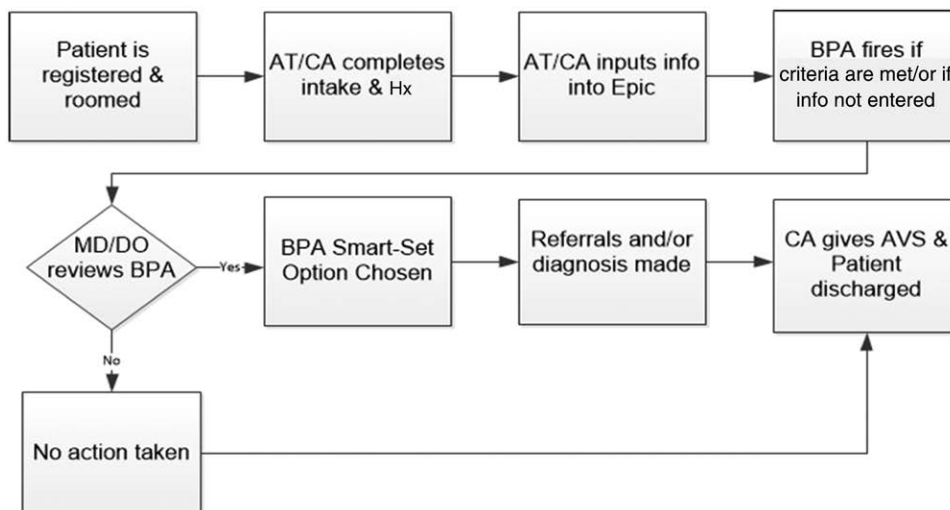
Patient is registered & roomed

AT/CA completes intake & Hx

AT/CA inputs info into Epic

BPA fires if criteria are met/or if info not entered

MD/DO reviews BPA

Yes

BPA Smart-Set Option Chosen

Referrals and/or diagnosis made

CA gives AVS & Patient discharged

No

No action taken